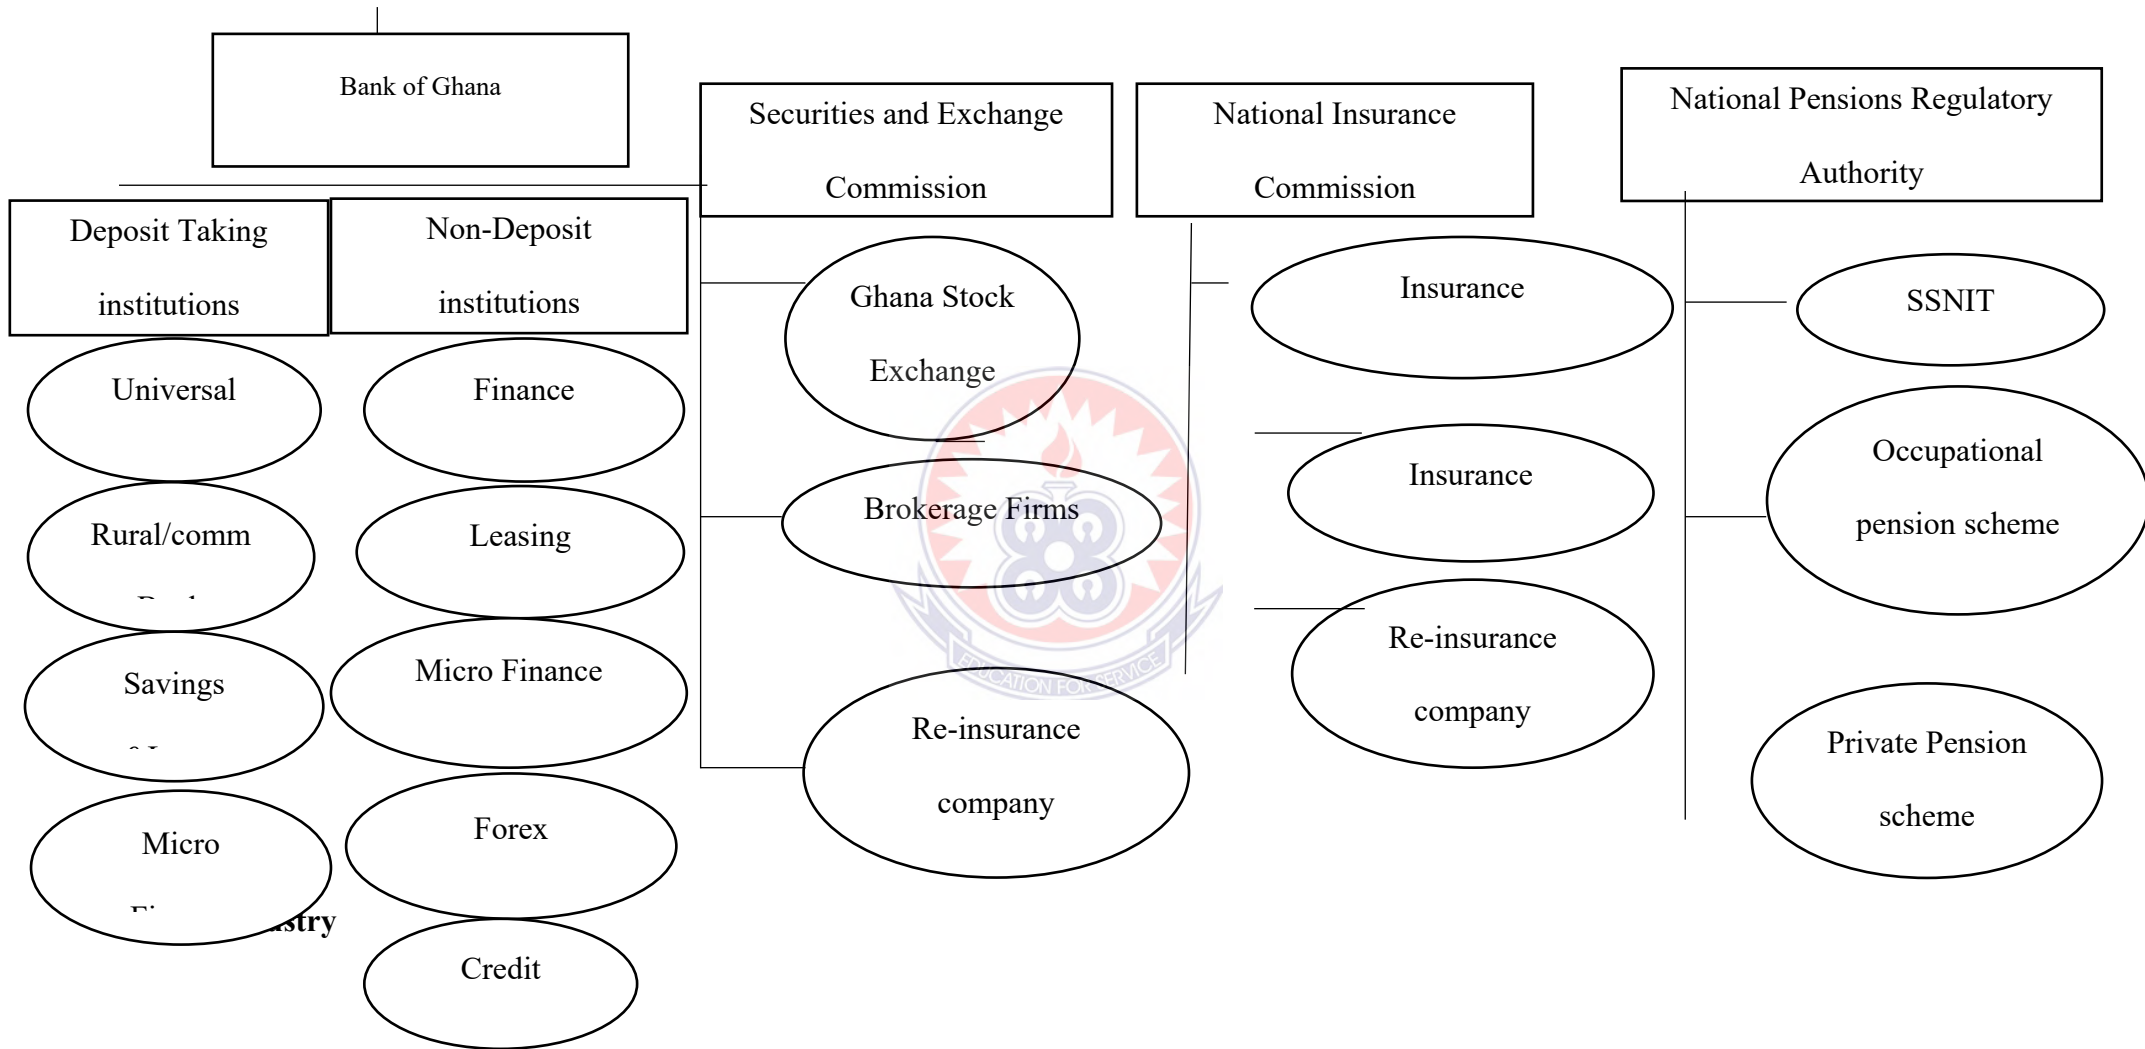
Bank of Ghana

Securities and Exchange Commission

National Insurance Commission

National Pensions Regulatory Authority

Deposit Taking institutions

Non-Deposit institutions

Ghana Stock Exchange

Insurance

SSNIT

Universal

Finance

Insurance

Occupational pension scheme

Rural/comm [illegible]

Leasing

Brokerage Firms

Re-insurance company

Savings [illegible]

Micro Finance

Re-insurance company

Private Pension scheme

Micro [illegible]

Forex

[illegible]stry

Credit

EDUCATION FOR SERVICE